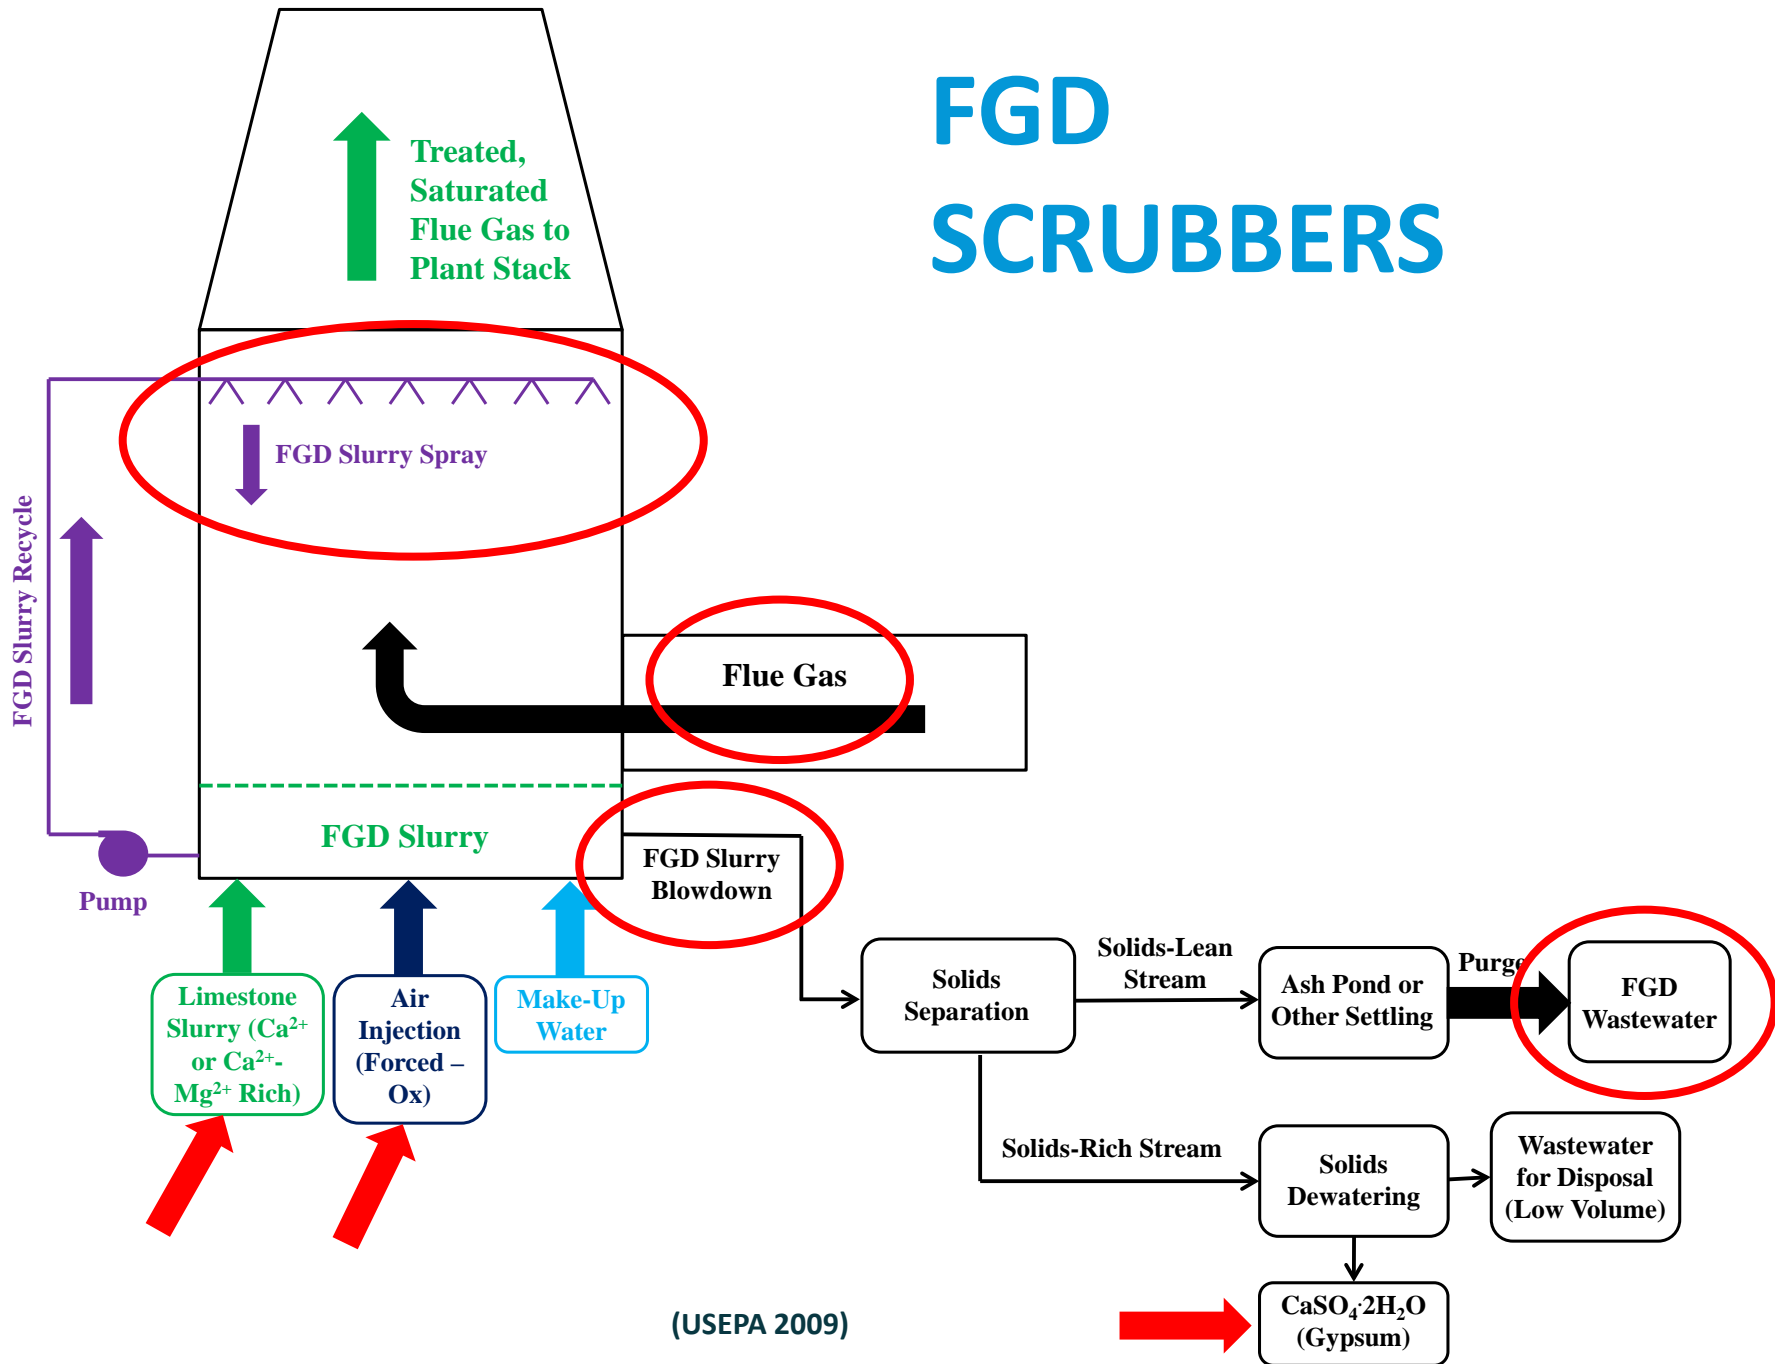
FGD SCRUBBERS

Treated, Saturated Flue Gas to Plant Stack

FGD Slurry Spray

FGD Slurry Recycle

Flue Gas

FGD Slurry

Pump

FGD Slurry Blowdown

Limestone Slurry ($Ca^{2+}$ or $Ca^{2+}$-$Mg^{2+}$ Rich)

Air Injection (Forced – Ox)

Make-Up Water

Solids Separation

Solids-Lean Stream

Ash Pond or Other Settling

Purge

FGD Wastewater

Solids-Rich Stream

Solids Dewatering

Wastewater for Disposal (Low Volume)

$CaSO_4 \cdot 2H_2O$ (Gypsum)

(USEPA 2009)